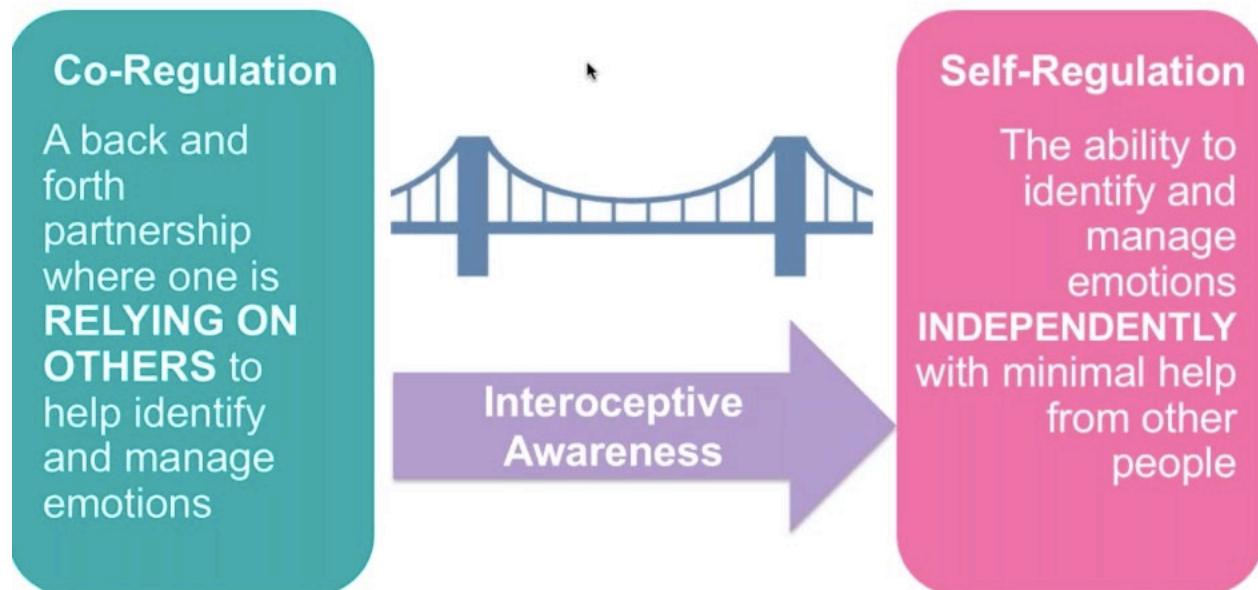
Co-Regulation

A back and forth partnership where one is RELYING ON OTHERS to help identify and manage emotions

Interoceptive Awareness

Self-Regulation

The ability to identify and manage emotions INDEPENDENTLY with minimal help from other people